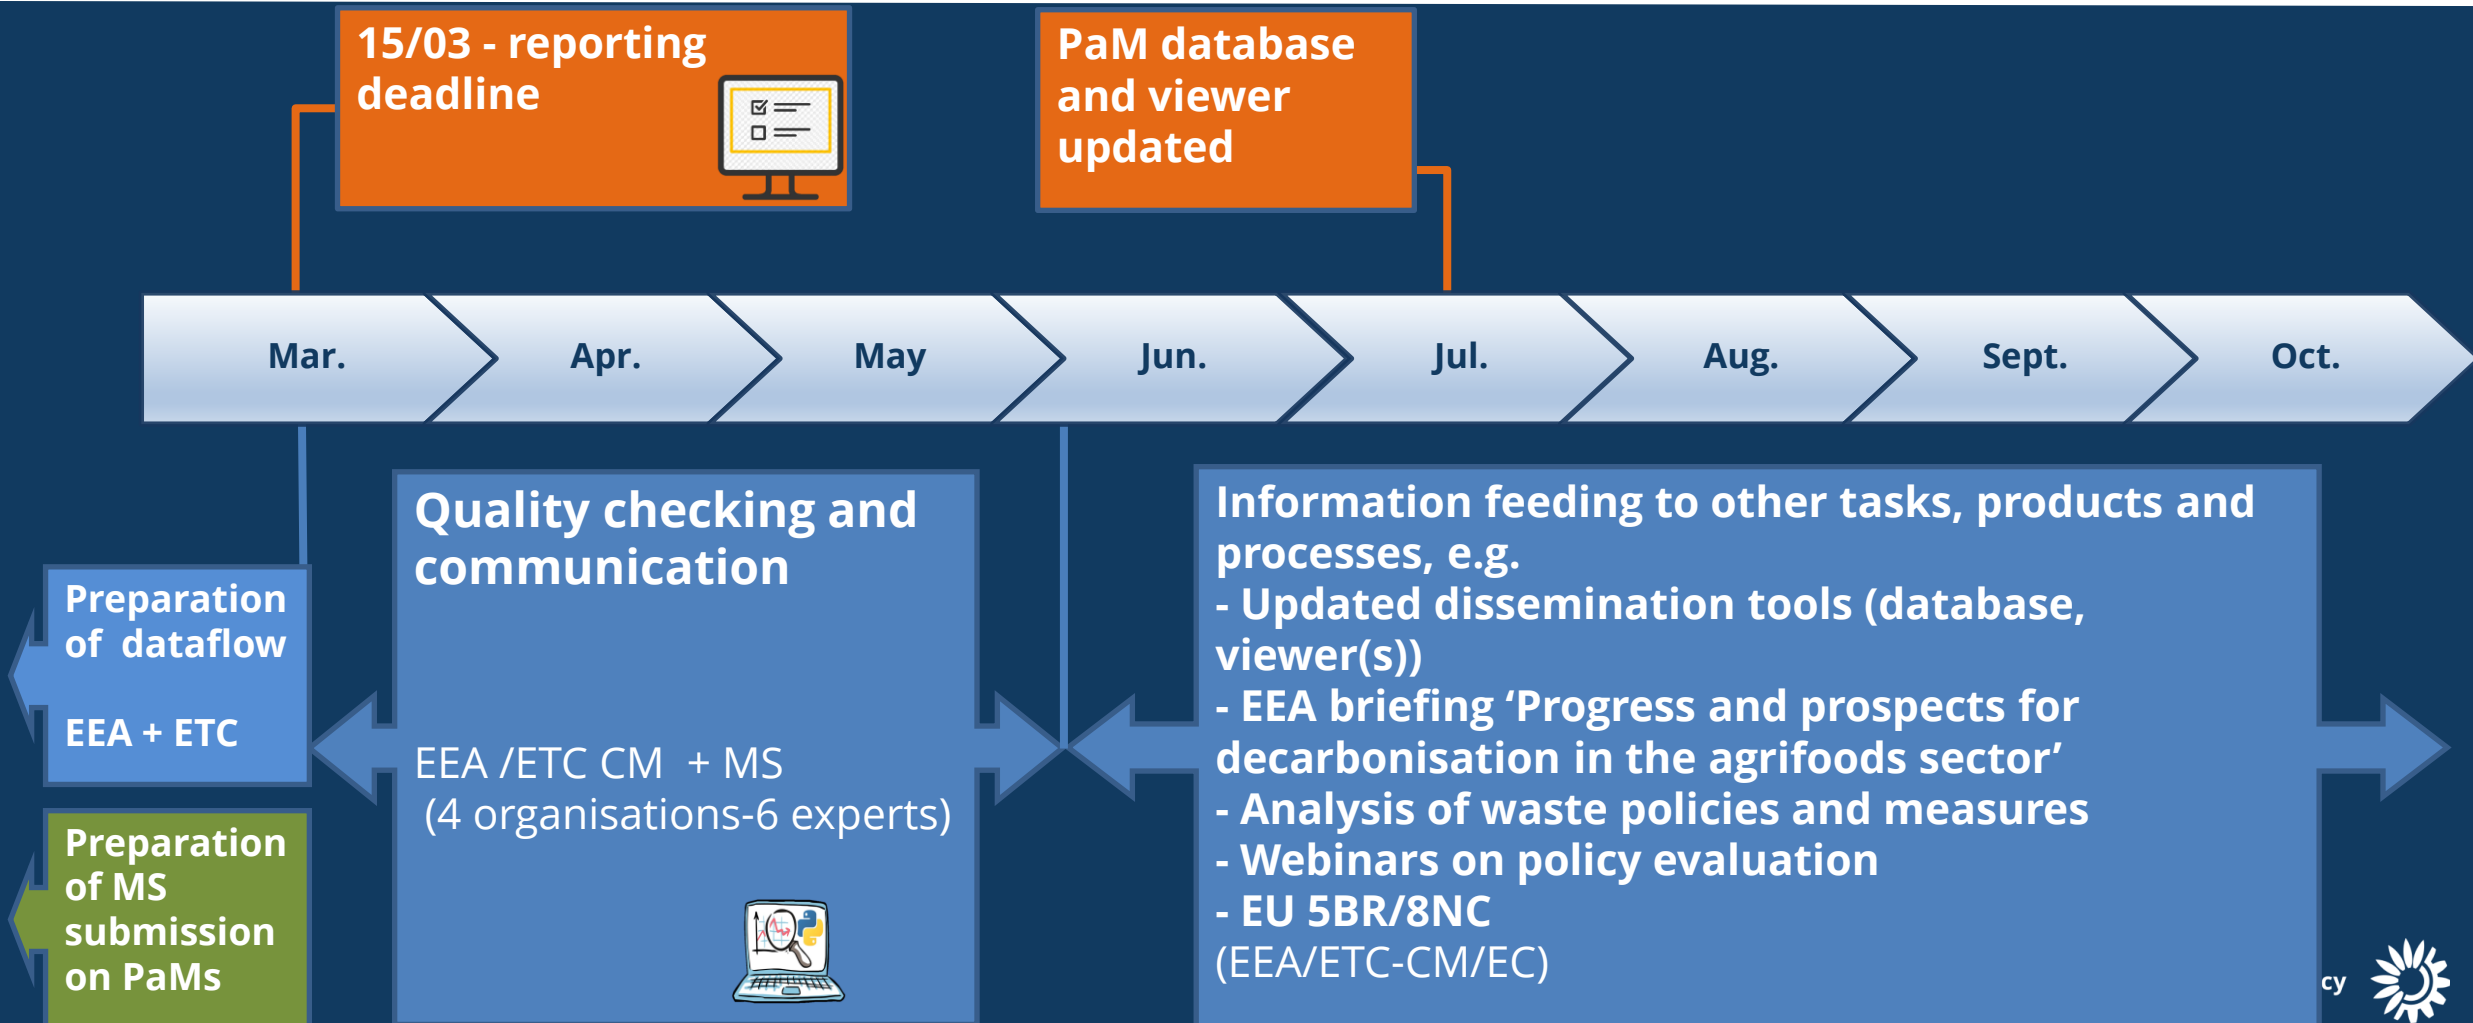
15/03 - reporting deadline

PaM database and viewer updated

Mar.

Apr.

May

Jun.

Jul.

Aug.

Sept.

Oct.

Preparation of dataflow

EEA + ETC

Preparation of MS submission on PaMs

Quality checking and communication

EEA /ETC CM + MS
(4 organisations-6 experts)

Information feeding to other tasks, products and processes, e.g.
- Updated dissemination tools (database, viewer(s))
- EEA briefing 'Progress and prospects for decarbonisation in the agrifoods sector'
- Analysis of waste policies and measures
- Webinars on policy evaluation
- EU 5BR/8NC
(EEA/ETC-CM/EC)

cy